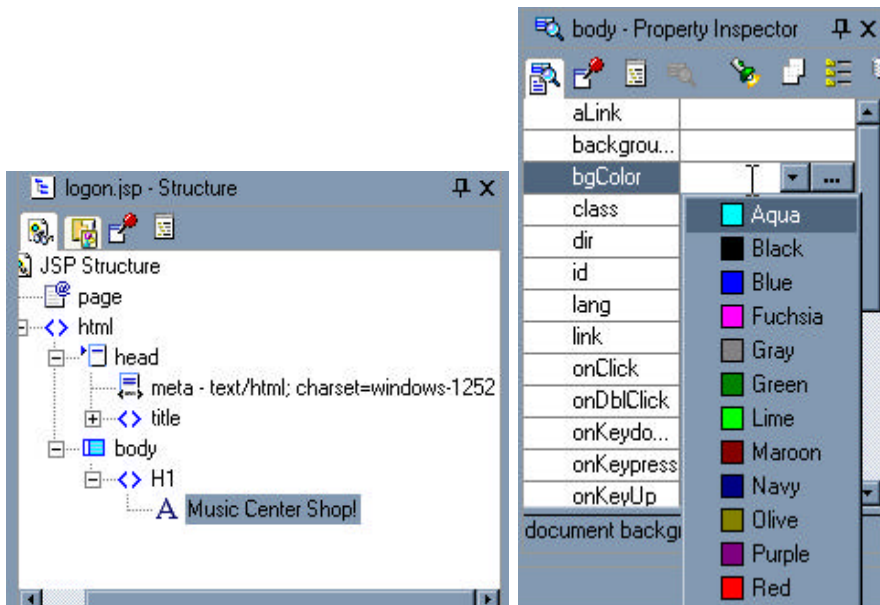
logon.jsp - Structure

JSP Structure
page
html
head
meta - text/html; charset=windows-1252
title
body
H1
Music Center Shop!

body - Property Inspector

| aLink | |
|---|---|
| backgrou... | |
| bgColor | ... |
| class | Aqua |
| dir | Black |
| id | Blue |
| lang | Fuchsia |
| link | Gray |
| onClick | Green |
| onDblClick | Lime |
| onKeydo... | Maroon |
| onKeypress | Navy |
| onKeyUp | Olive |

document backg

Purple
Red